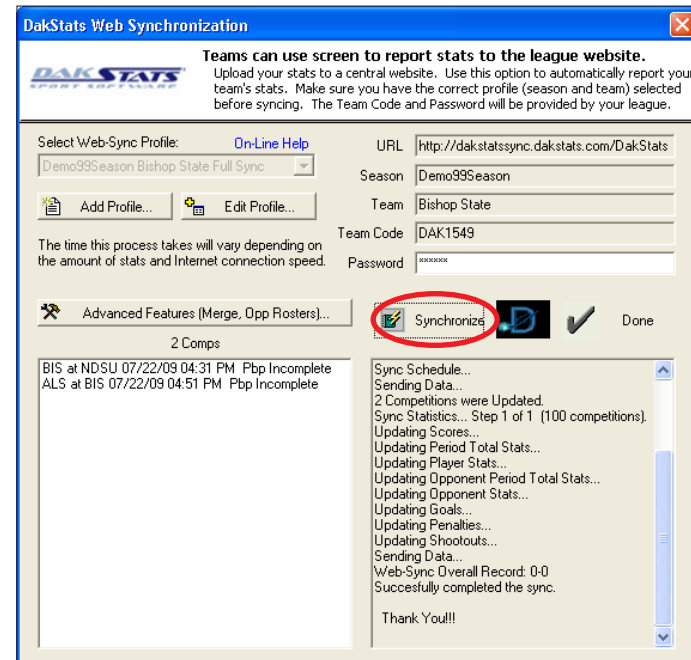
DakStats Web Synchronization

DAKSTATS SPORT SOFTWARE

Teams can use screen to report stats to the league website.
Upload your stats to a central website. Use this option to automatically report your team's stats. Make sure you have the correct profile (season and team) selected before syncing. The Team Code and Password will be provided by your league.

Select Web-Sync Profile: On-Line Help

Demo99Season Bishop State Full Sync

Add Profile...

Edit Profile...

The time this process takes will vary depending on the amount of stats and Internet connection speed.

URL http://dakstatssync.dakstats.com/DakStats

Season Demo99Season

Team Bishop State

Team Code DAK1549

Password ******

Advanced Features (Merge, Opp Rosters)...

2 Comps

BIS at NDSU 07/22/09 04:31 PM Pbp Incomplete
ALS at BIS 07/22/09 04:51 PM Pbp Incomplete

Synchronize

Done

Sync Schedule...
Sending Data...
2 Competitions were Updated.
Sync Statistics... Step 1 of 1 (100 competitions).
Updating Scores...
Updating Period Total Stats...
Updating Player Stats...
Updating Opponent Period Total Stats...
Updating Opponent Stats...
Updating Goals...
Updating Penalties...
Updating Shootouts...
Sending Data...
Web-Sync Overall Record: 0-0
Succesfully completed the sync.

Thank You!!!